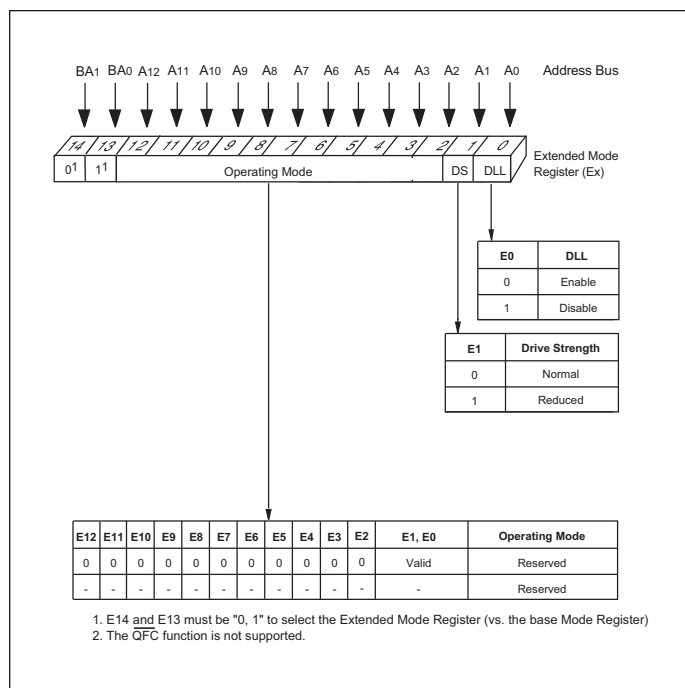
BA1 BA0 A12 A11 A10 A9 A8 A7 A6 A5 A4 A3 A2 A1 A0 Address Bus

14 13 12 11 10 9 8 7 6 5 4 3 2 1 0

$0^1$ $1^1$ Operating Mode DS DLL

Extended Mode Register (Ex)

| E0 | DLL |
|---|---|
| 0 | Enable |
| 1 | Disable |

| E1 | Drive Strength |
|---|---|
| 0 | Normal |
| 1 | Reduced |

| E12 | E11 | E10 | E9 | E8 | E7 | E6 | E5 | E4 | E3 | E2 | E1, E0 | Operating Mode |
|---|---|---|---|---|---|---|---|---|---|---|---|---|
| 0 | 0 | 0 | 0 | 0 | 0 | 0 | 0 | 0 | 0 | 0 | Valid | Reserved |
| - | - | - | - | - | - | - | - | - | - | - | - | Reserved |

1. E14 and E13 must be "0, 1" to select the Extended Mode Register (vs. the base Mode Register)
2. The $\overline{QFC}$ function is not supported.